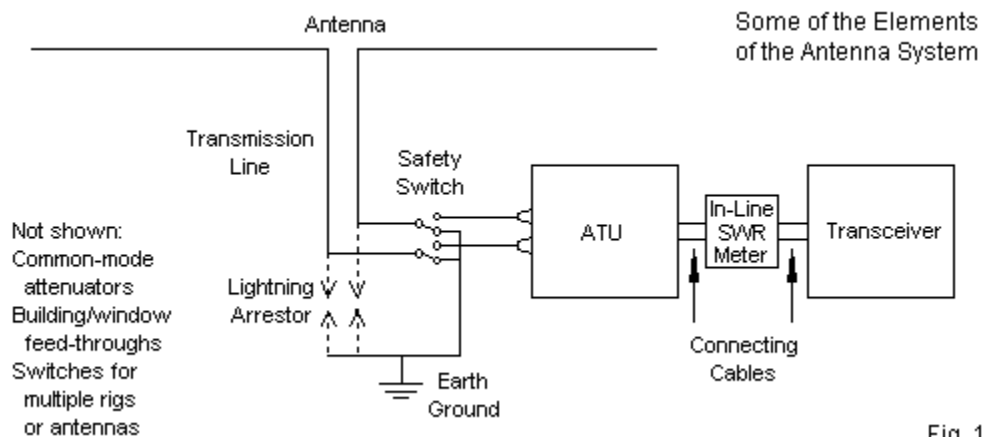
Antenna

Some of the Elements of the Antenna System

Transmission Line

Safety Switch

ATU

In-Line SWR Meter

Transceiver

Not shown:
Common-mode attenuators
Building/window feed-throughs
Switches for multiple rigs or antennas

Lightning Arrestor

Earth Ground

Connecting Cables

Fig. 1